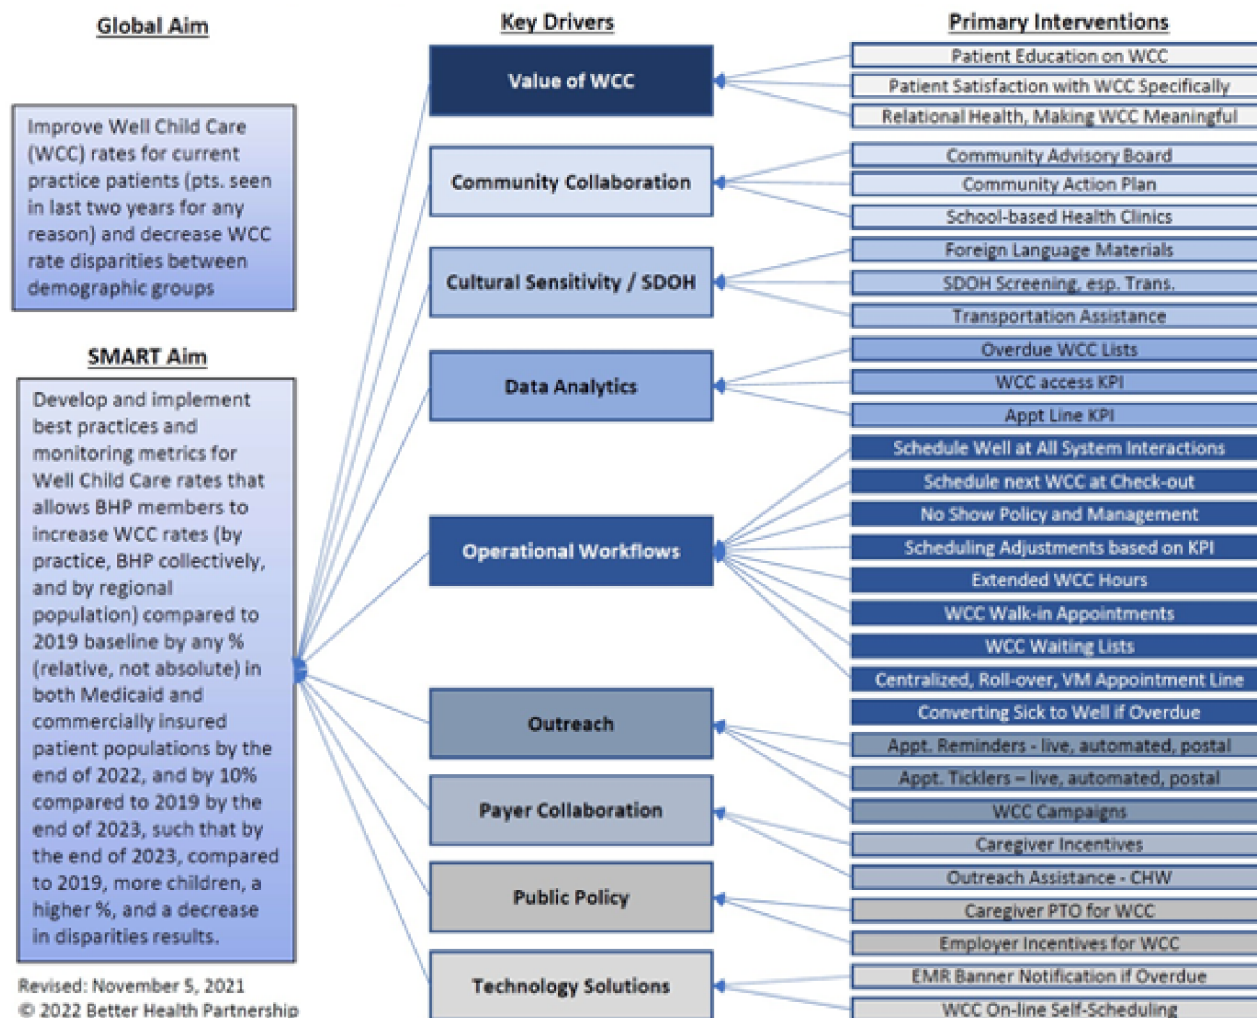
Global Aim

Improve Well Child Care (WCC) rates for current practice patients (pts. seen in last two years for any reason) and decrease WCC rate disparities between demographic groups

SMART Aim

Develop and implement best practices and monitoring metrics for Well Child Care rates that allows BHP members to increase WCC rates (by practice, BHP collectively, and by regional population) compared to 2019 baseline by any % (relative, not absolute) in both Medicaid and commercially insured patient populations by the end of 2022, and by 10% compared to 2019 by the end of 2023, such that by the end of 2023, compared to 2019, more children, a higher %, and a decrease in disparities results.

Revised: November 5, 2021
© 2022 Better Health Partnership

Key Drivers

Value of WCC

Community Collaboration

Cultural Sensitivity / SDOH

Data Analytics

Operational Workflows

Outreach

Payer Collaboration

Public Policy

Technology Solutions

Primary Interventions

Patient Education on WCC
Patient Satisfaction with WCC Specifically
Relational Health, Making WCC Meaningful
Community Advisory Board
Community Action Plan
School-based Health Clinics
Foreign Language Materials
SDOH Screening, esp. Trans.
Transportation Assistance
Overdue WCC Lists
WCC access KPI
Appt Line KPI
Schedule Well at All System Interactions
Schedule next WCC at Check-out
No Show Policy and Management
Scheduling Adjustments based on KPI
Extended WCC Hours
WCC Walk-in Appointments
WCC Waiting Lists
Centralized, Roll-over, VM Appointment Line
Converting Sick to Well if Overdue
Appt. Reminders - live, automated, postal
Appt. Ticklers – live, automated, postal
WCC Campaigns
Caregiver Incentives
Outreach Assistance - CHW
Caregiver PTO for WCC
Employer Incentives for WCC
EMR Banner Notification if Overdue
WCC On-line Self-Scheduling